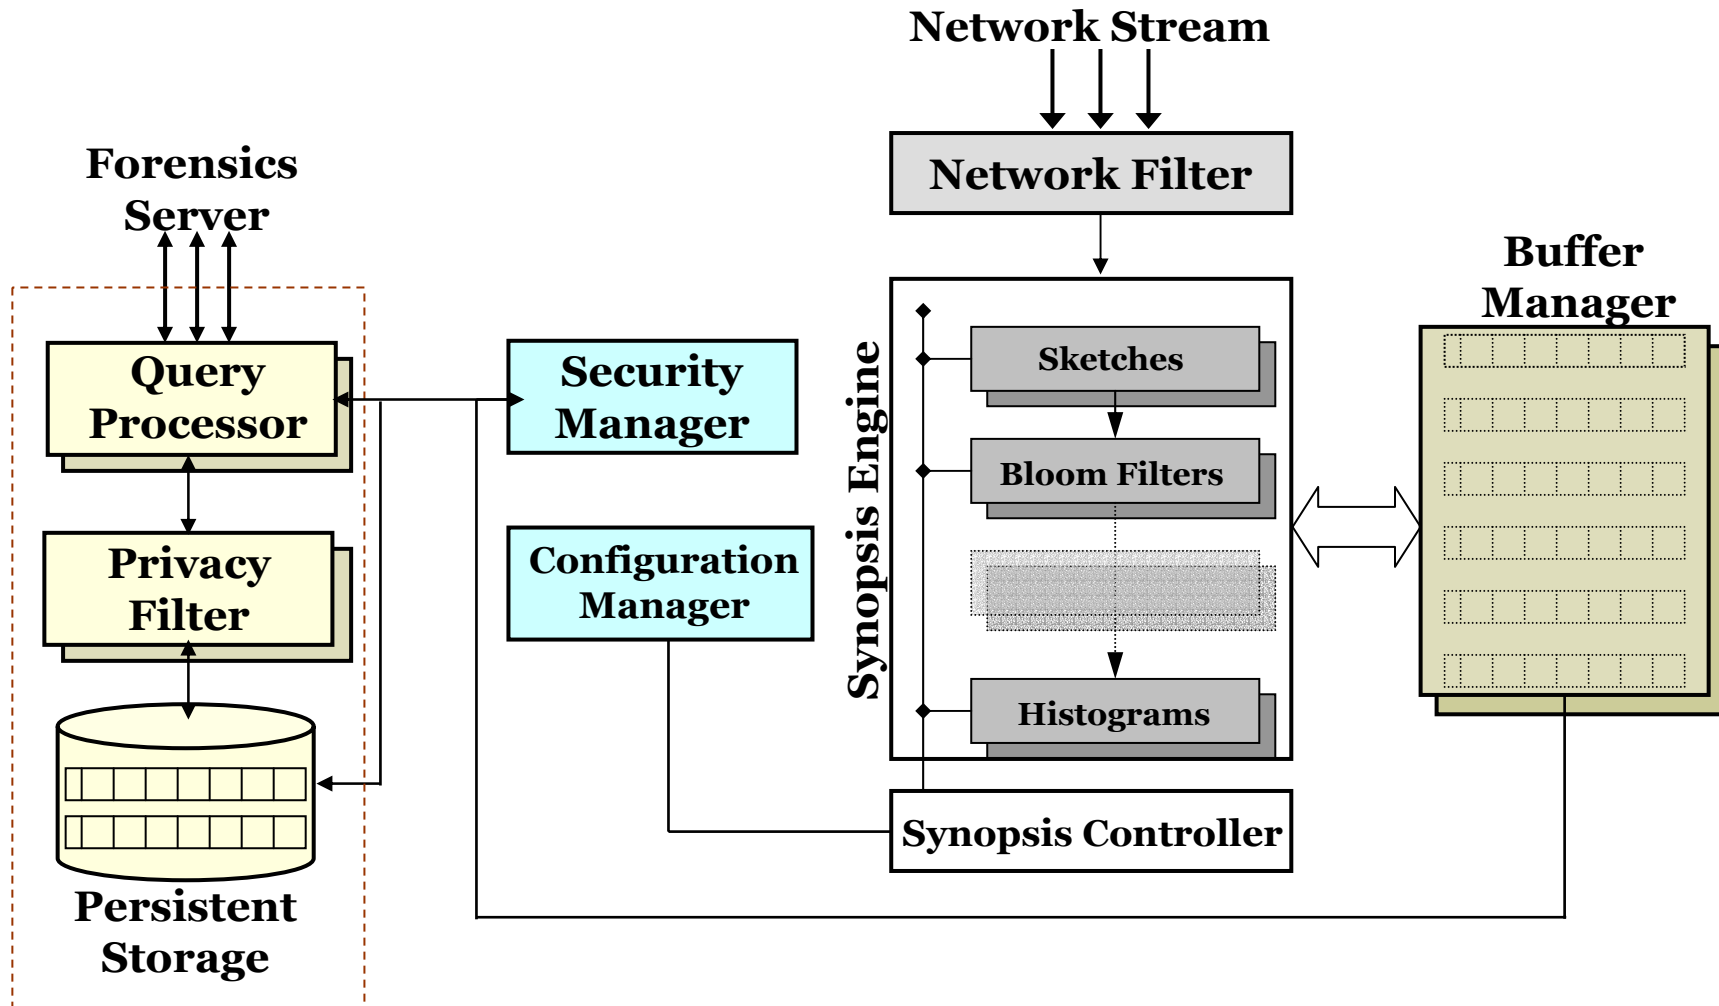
Network Stream

Network Filter

Forensics Server

Query Processor

Privacy Filter

Persistent Storage

Security Manager

Configuration Manager

Synopsis Engine

Sketches

Bloom Filters

Histograms

Synopsis Controller

Buffer Manager